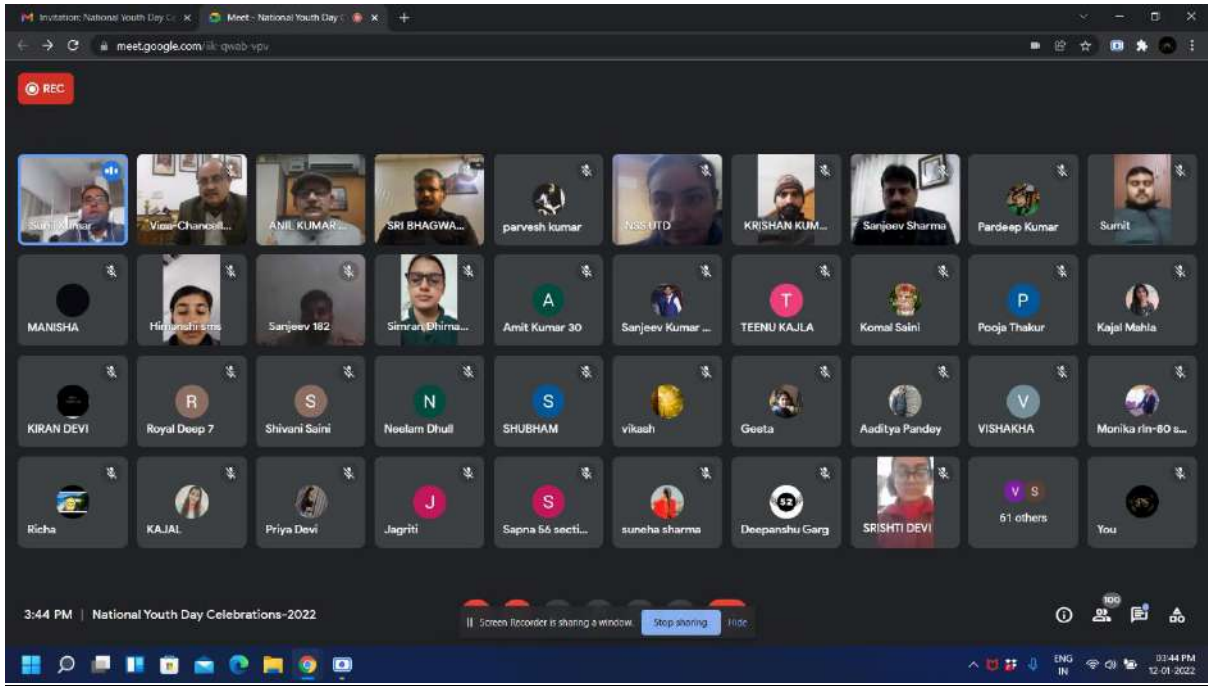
Invitation: National Youth Day Ce ×
Meet - National Youth Day C ×
meet.google.com/sik-qwab-vpv

REC

Sunil Kumar
Vice-Chancell...
ANIL KUMAR ...
SRI BHAGWA...
parvesh kumar
NSS UTD
KRISHAN KUM...
Sanjeev Sharma
Pardeep Kumar
Sumit

MANISHA
Himanshi sms
Sanjeev 182
Simran Dhirna...
A
Amit Kumar 30
Sanjeev Kumar ...
T
TEENU KAJLA
Komal Saini
P
Pooja Thakur
Kajal Mahla

KIRAN DEVI
R
Royal Deep 7
S
Shivani Saini
N
Neelam Dhull
S
SHUBHAM
vikash
Geeta
Aaditya Pandey
V
VISHAKHA
Monika rln-80 s...

Richa
KAJAL
Priya Devi
J
Jagriti
S
Sapna 56 secti...
suneha sharma
Deepanshu Garg
SRISHTI DEVI
V S
61 others
You

3:44 PM | National Youth Day Celebrations-2022

Screen Recorder is sharing a window. Stop sharing Hide

100

ENG IN
03:44 PM
12-01-2022